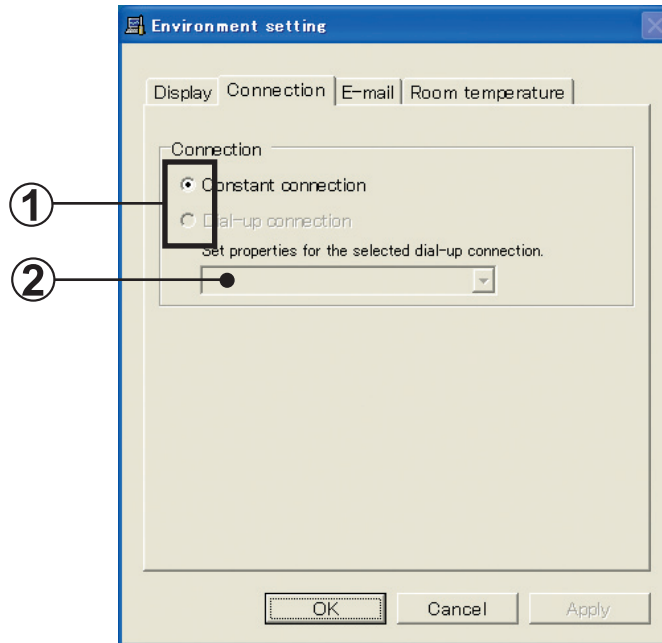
Environment setting

Display | Connection | E-mail | Room temperature

Connection

Constant connection

Dial-up connection

Set properties for the selected dial-up connection.

①

②

OK

Cancel

Apply